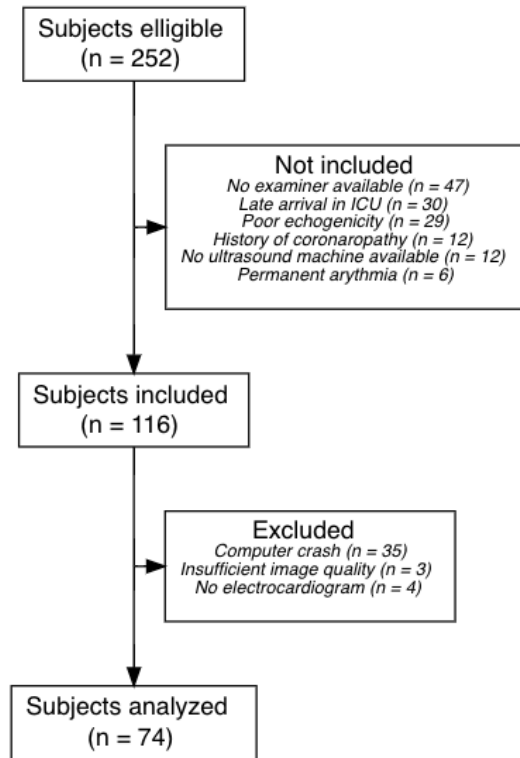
Subjects elligible
(n = 252)

Not included
No examiner available (n = 47)
Late arrival in ICU (n = 30)
Poor echogenicity (n = 29)
History of coronaropathy (n = 12)
No ultrasound machine available (n = 12)
Permanent arythmia (n = 6)

Subjects included
(n = 116)

Excluded
Computer crash (n = 35)
Insufficient image quality (n = 3)
No electrocardiogram (n = 4)

Subjects analyzed
(n = 74)